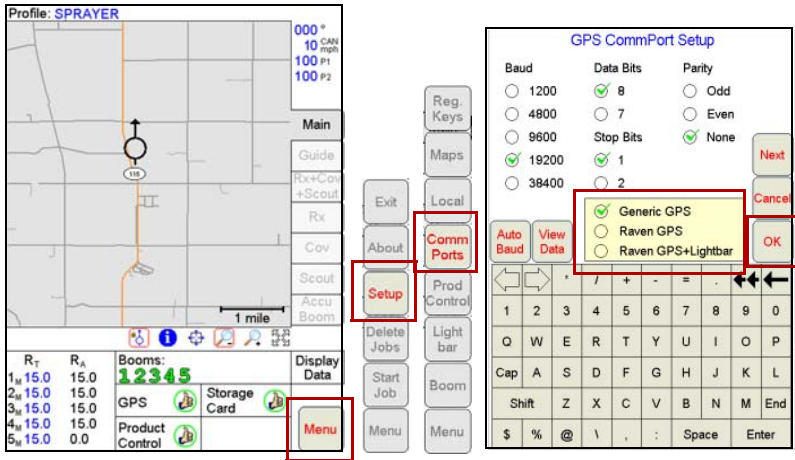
Profile: SPRAYER

000 °
10 CAN mph
100 P1
100 P2

Main
Guide
Rx+Cov +Scout
Rx
Cov
Scout
Accu Boom

115

1 mile

| $R_T$ | $R_A$ |
|---|---|
| $1_M$ 15.0 | 15.0 |
| $2_M$ 15.0 | 15.0 |
| $3_M$ 15.0 | 15.0 |
| $4_M$ 15.0 | 15.0 |
| $5_M$ 15.0 | 0.0 |

Booms:
12345

Display Data

GPS
Storage Card
Product Control

Menu

Exit
About
Setup
Delete Jobs
Start Job
Menu

Reg. Keys
Maps
Local
Comm Ports
Prod Control
Light bar
Boom
Menu

GPS CommPort Setup

Baud
1200
4800
9600
19200
38400

Data Bits
8
7
Stop Bits
1
2

Parity
Odd
Even
None

Next
Cancel
OK

Auto Baud
View Data

Generic GPS
Raven GPS
Raven GPS+Lightbar

' / + - = .
1 2 3 4 5 6 7 8 9 0
Q W E R T Y U I O P
Cap A S D F G H J K L
Shift Z X C V B N M End
$ % @ \ , : Space Enter